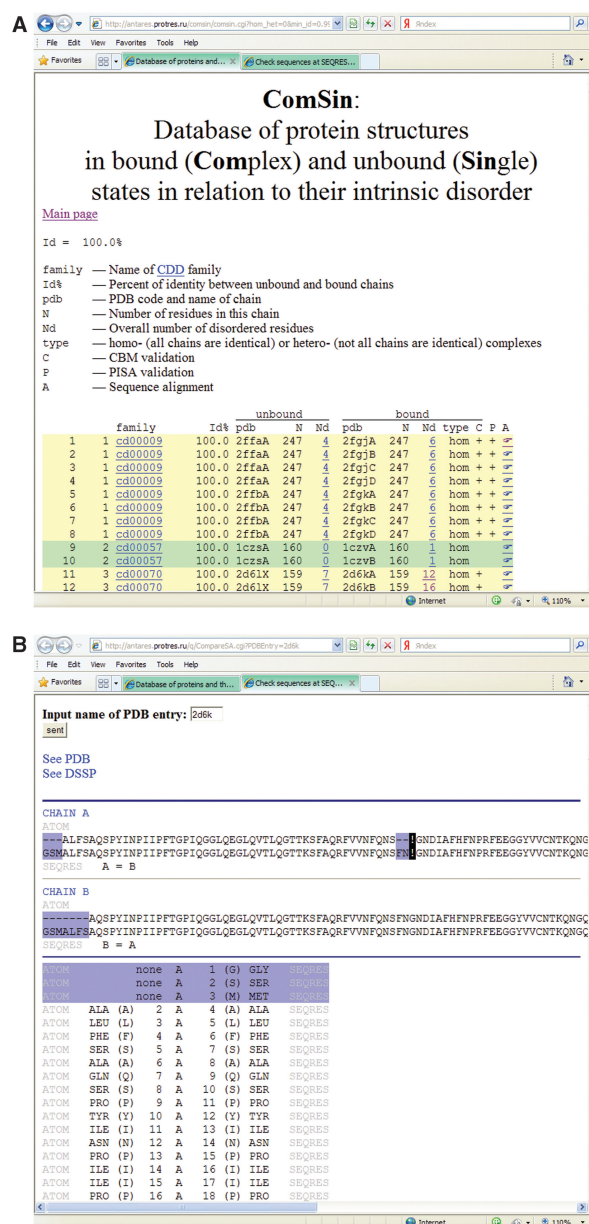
A

http://antares.protres.ru/comsin/comsin.cgi?hom_het=0&min_id=0.9

Яндекс

File Edit View Favorites Tools Help

Favorites | Database of proteins and... | Check sequences at SEQRES...

ComSin:
Database of protein structures in bound (Complex) and unbound (Single) states in relation to their intrinsic disorder

Main page

Id = 100.0%

family — Name of CDD family
Id% — Percent of identity between unbound and bound chains
pdb — PDB code and name of chain
N — Number of residues in this chain
Nd — Overall number of disordered residues
type — homo- (all chains are identical) or hetero- (not all chains are identical) complexes
C — CBM validation
P — PISA validation
A — Sequence alignment

| | | family | Id% | unbound pdb | N | Nd | bound pdb | N | Nd | type | C | P | A |
|---|---|---|---|---|---|---|---|---|---|---|---|---|---|
| 1 | 1 | cd00009 | 100.0 | 2ffaA | 247 | 4 | 2fgjA | 247 | 6 | hom | + | + | |
| 2 | 1 | cd00009 | 100.0 | 2ffaA | 247 | 4 | 2fgjB | 247 | 6 | hom | + | + | |
| 3 | 1 | cd00009 | 100.0 | 2ffaA | 247 | 4 | 2fgjC | 247 | 6 | hom | + | + | |
| 4 | 1 | cd00009 | 100.0 | 2ffaA | 247 | 4 | 2fgjD | 247 | 6 | hom | + | + | |
| 5 | 1 | cd00009 | 100.0 | 2ffbA | 247 | 4 | 2fgkA | 247 | 6 | hom | + | + | |
| 6 | 1 | cd00009 | 100.0 | 2ffbA | 247 | 4 | 2fgkB | 247 | 6 | hom | + | + | |
| 7 | 1 | cd00009 | 100.0 | 2ffbA | 247 | 4 | 2fgkC | 247 | 6 | hom | + | + | |
| 8 | 1 | cd00009 | 100.0 | 2ffbA | 247 | 4 | 2fgkD | 247 | 6 | hom | + | + | |
| 9 | 2 | cd00057 | 100.0 | 1czsA | 160 | 0 | 1czvA | 160 | 1 | hom | | | |
| 10 | 2 | cd00057 | 100.0 | 1czsA | 160 | 0 | 1czvB | 160 | 1 | hom | | | |
| 11 | 3 | cd00070 | 100.0 | 2d6lX | 159 | 7 | 2d6kA | 159 | 12 | hom | + | | |
| 12 | 3 | cd00070 | 100.0 | 2d6lX | 159 | 7 | 2d6kB | 159 | 16 | hom | + | | |

Internet 110%

B

http://antares.protres.ru/q/CompareSA.cgi?PDBEntry=2d6k

Яндекс

File Edit View Favorites Tools Help

Favorites | Database of proteins and th... | Check sequences at SEQ...

Input name of PDB entry: 2d6k
sent

See PDB
See DSSP

CHAIN A
ATOM
---ALFSAQSPYINPIIPFTGPIQGGLQEGLQVTLQGTTKSFAQRFVVNFQNS--:GNDIAFHFNPRFEEGGYVVCNTKQNG
GSMALFSAQSPYINPIIPFTGPIQGGLQEGLQVTLQGTTKSFAQRFVVNFQNSFN:GNDIAFHFNPRFEEGGYVVCNTKQNG
SEQRES A = B

CHAIN B
ATOM
-------AQSPYINPIIPFTGPIQGGLQEGLQVTLQGTTKSFAQRFVVNFQNSFNGNDIAFHFNPRFEEGGYVVCNTKQNG
GSMALFSAQSPYINPIIPFTGPIQGGLQEGLQVTLQGTTKSFAQRFVVNFQNSFNGNDIAFHFNPRFEEGGYVVCNTKQNG
SEQRES B = A

ATOM none A 1 (G) GLY SEQRES
ATOM none A 2 (S) SER SEQRES
ATOM none A 3 (M) MET SEQRES
ATOM ALA (A) 2 A 4 (A) ALA SEQRES
ATOM LEU (L) 3 A 5 (L) LEU SEQRES
ATOM PHE (F) 4 A 6 (F) PHE SEQRES
ATOM SER (S) 5 A 7 (S) SER SEQRES
ATOM ALA (A) 6 A 8 (A) ALA SEQRES
ATOM GLN (Q) 7 A 9 (Q) GLN SEQRES
ATOM SER (S) 8 A 10 (S) SER SEQRES
ATOM PRO (P) 9 A 11 (P) PRO SEQRES
ATOM TYR (Y) 10 A 12 (Y) TYR SEQRES
ATOM ILE (I) 11 A 13 (I) ILE SEQRES
ATOM ASN (N) 12 A 14 (N) ASN SEQRES
ATOM PRO (P) 13 A 15 (P) PRO SEQRES
ATOM ILE (I) 14 A 16 (I) ILE SEQRES
ATOM ILE (I) 15 A 17 (I) ILE SEQRES
ATOM PRO (P) 16 A 18 (P) PRO SEQRES

Internet 110%